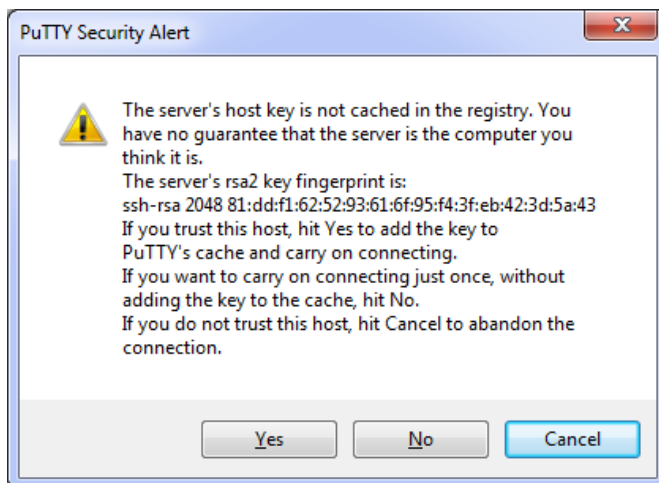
PuTTY Security Alert

The server's host key is not cached in the registry. You have no guarantee that the server is the computer you think it is.
The server's rsa2 key fingerprint is:
ssh-rsa 2048 81:dd:f1:62:52:93:61:6f:95:f4:3f:eb:42:3d:5a:43
If you trust this host, hit Yes to add the key to PuTTY's cache and carry on connecting.
If you want to carry on connecting just once, without adding the key to the cache, hit No.
If you do not trust this host, hit Cancel to abandon the connection.

Yes
No
Cancel